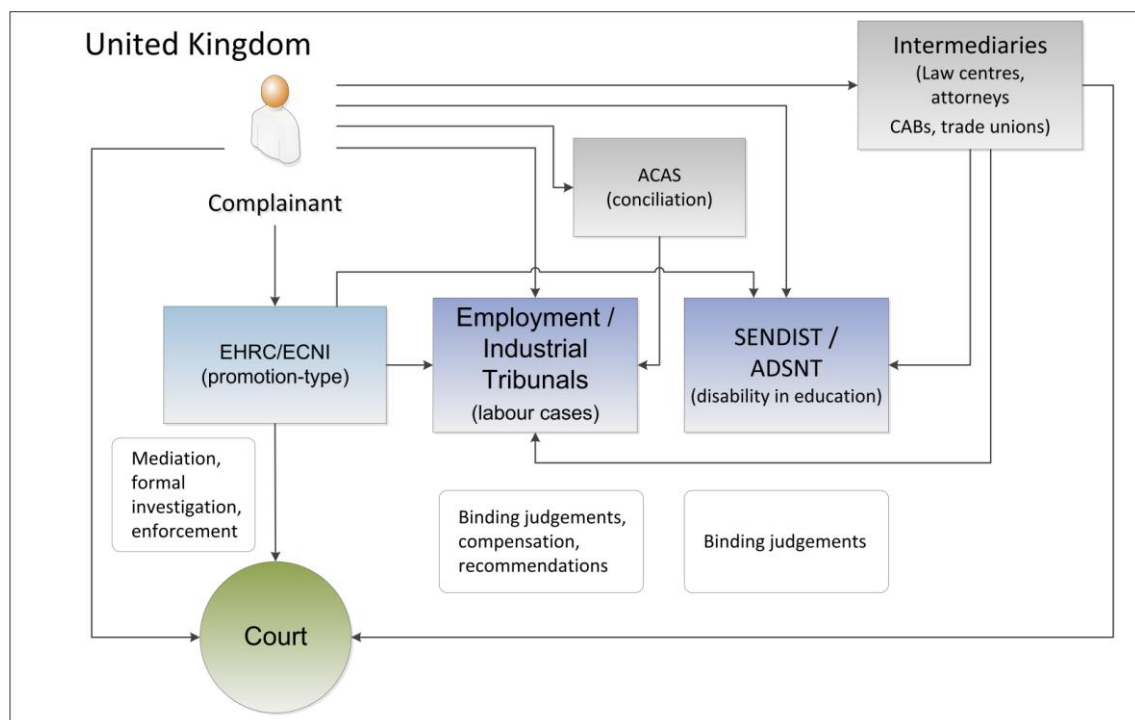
United Kingdom

Intermediaries (Law centres, attorneys CABs, trade unions)

Complainant

ACAS (conciliation)

EHRC/ECNI (promotion-type)

Employment / Industrial Tribunals (labour cases)

SENDIST / ADSNT (disability in education)

Mediation, formal investigation, enforcement

Binding judgements, compensation, recommendations

Binding judgements

Court